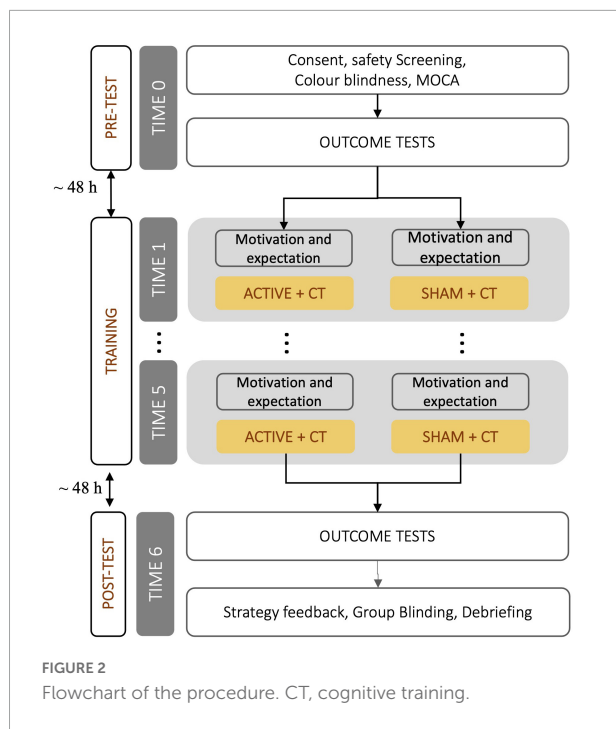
PRE-TEST

TIME 0

Consent, safety Screening, Colour blindness, MOCA

OUTCOME TESTS

~ 48 h

TRAINING

TIME 1

Motivation and expectation

ACTIVE + CT

Motivation and expectation

SHAM + CT

TIME 5

Motivation and expectation

ACTIVE + CT

Motivation and expectation

SHAM + CT

~ 48 h

POST-TEST

TIME 6

OUTCOME TESTS

Strategy feedback, Group Blinding, Debriefing

FIGURE 2
Flowchart of the procedure. CT, cognitive training.